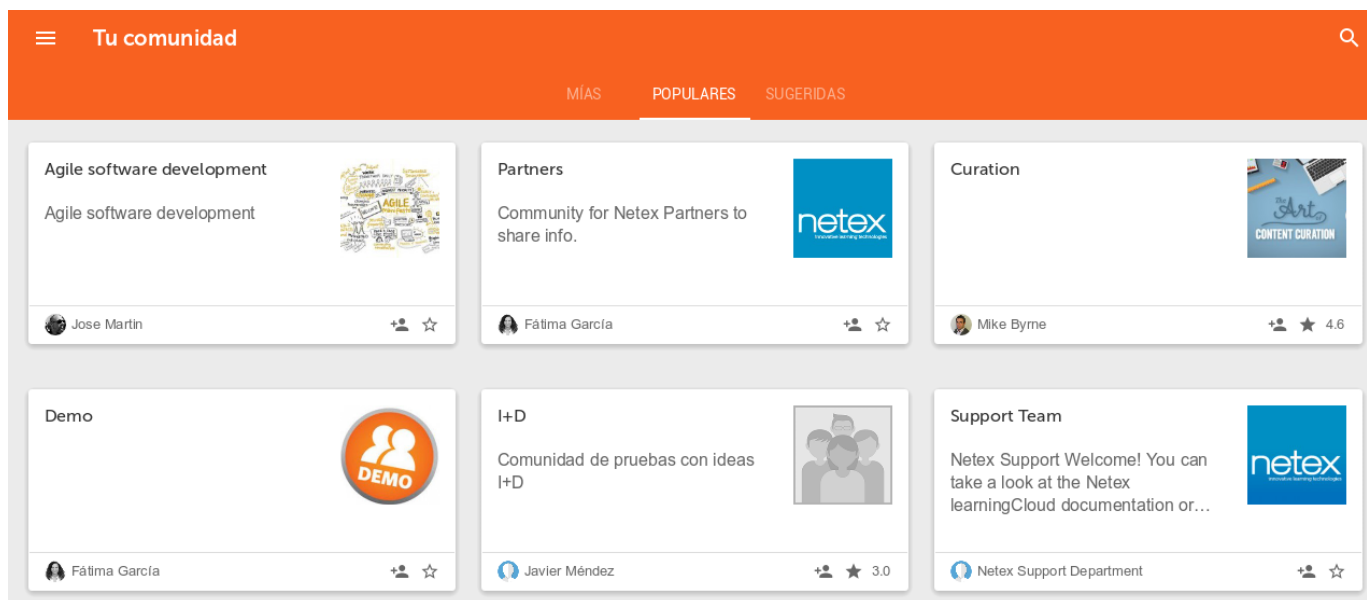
Tu comunidad

MÍAS POPULARES SUGERIDAS

Agile software development

Agile software development

AGILE

Jose Martin

Partners

Community for Netex Partners to share info.

netex

Fátima García

Curation

The Art CONTENT CURATION

Mike Byrne 4.6

Demo

DEMO

Fátima García

I+D

Comunidad de pruebas con ideas I+D

Javier Méndez 3.0

Support Team

Netex Support Welcome! You can take a look at the Netex learningCloud documentation or…

netex

Netex Support Department